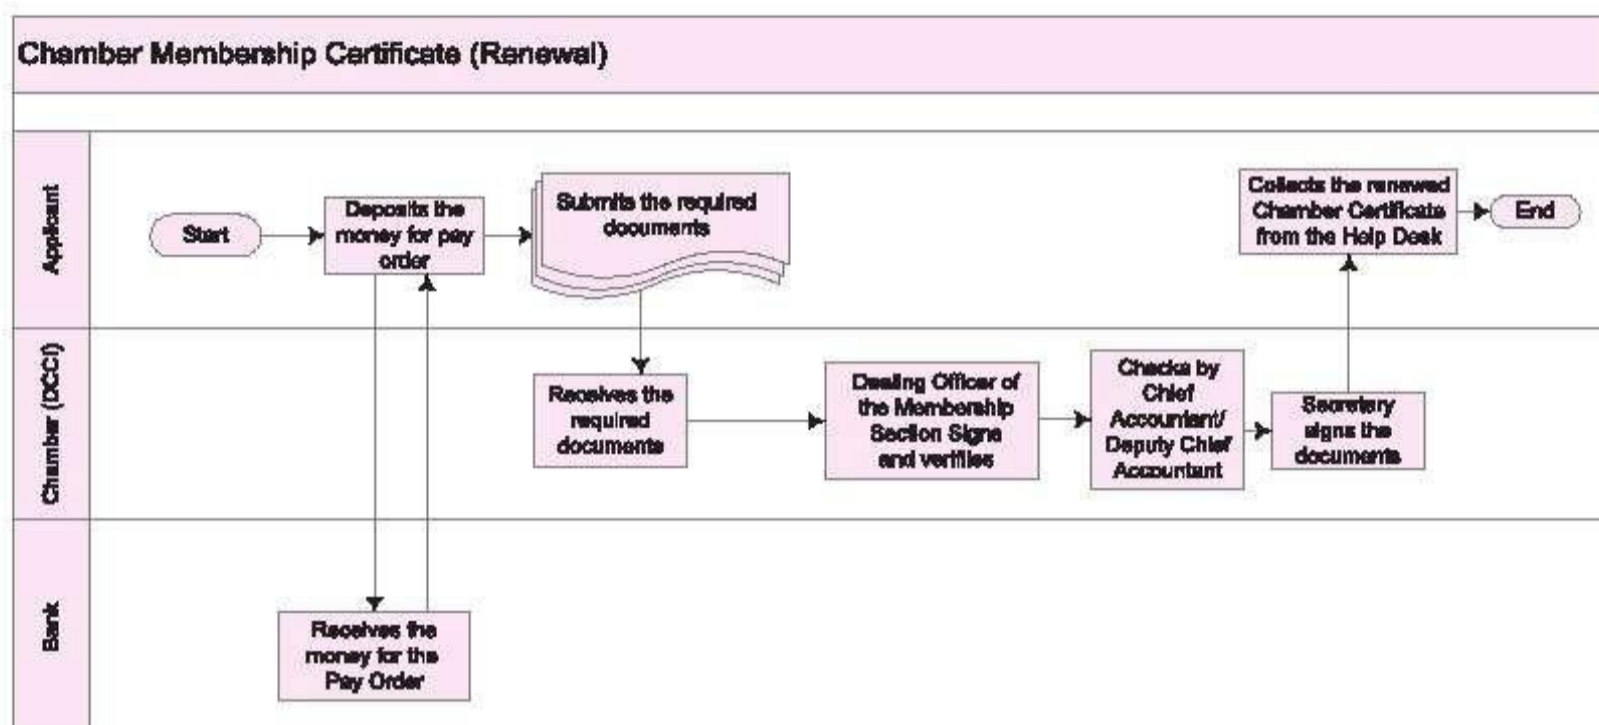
Chamber Membership Certificate (Renewal)

Applicant

Start

Deposits the money for pay order

Submits the required documents

Collects the renewed Chamber Certificate from the Help Desk

End

Chamber (DCCI)

Receives the required documents

Dealing Officer of the Membership Section Signs and verifies

Checks by Chief Accountant/ Deputy Chief Accountant

Secretary signs the documents

Bank

Receives the money for the Pay Order